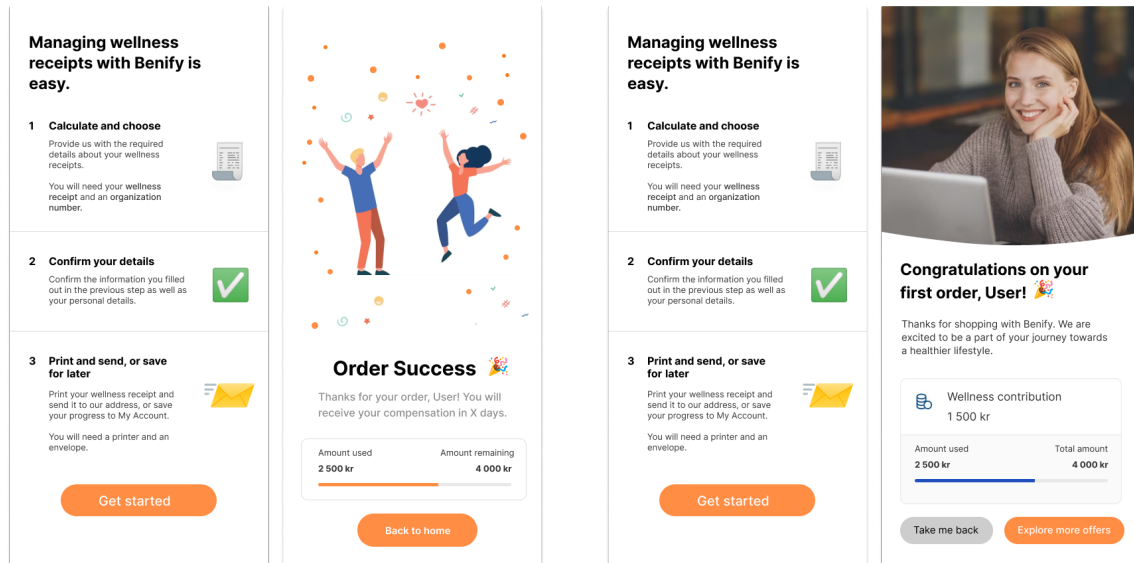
Managing wellness receipts with Benify is easy.

1 Calculate and choose
Provide us with the required details about your wellness receipts.

You will need your wellness receipt and an organization number.

2 Confirm your details
Confirm the information you filled out in the previous step as well as your personal details.

3 Print and send, or save for later
Print your wellness receipt and send it to our address, or save your progress to My Account.

You will need a printer and an envelope.

Get started

Order Success 🎉
Thanks for your order, User! You will receive your compensation in X days.

| Amount used | Amount remaining |
|---|---|
| 2 500 kr | 4 000 kr |

Back to home

Managing wellness receipts with Benify is easy.

1 Calculate and choose
Provide us with the required details about your wellness receipts.

You will need your wellness receipt and an organization number.

2 Confirm your details
Confirm the information you filled out in the previous step as well as your personal details.

3 Print and send, or save for later
Print your wellness receipt and send it to our address, or save your progress to My Account.

You will need a printer and an envelope.

Get started

Congratulations on your first order, User! 🎉
Thanks for shopping with Benify. We are excited to be a part of your journey towards a healthier lifestyle.

Wellness contribution
1 500 kr

| Amount used | Total amount |
|---|---|
| 2 500 kr | 4 000 kr |

Take me back
Explore more offers